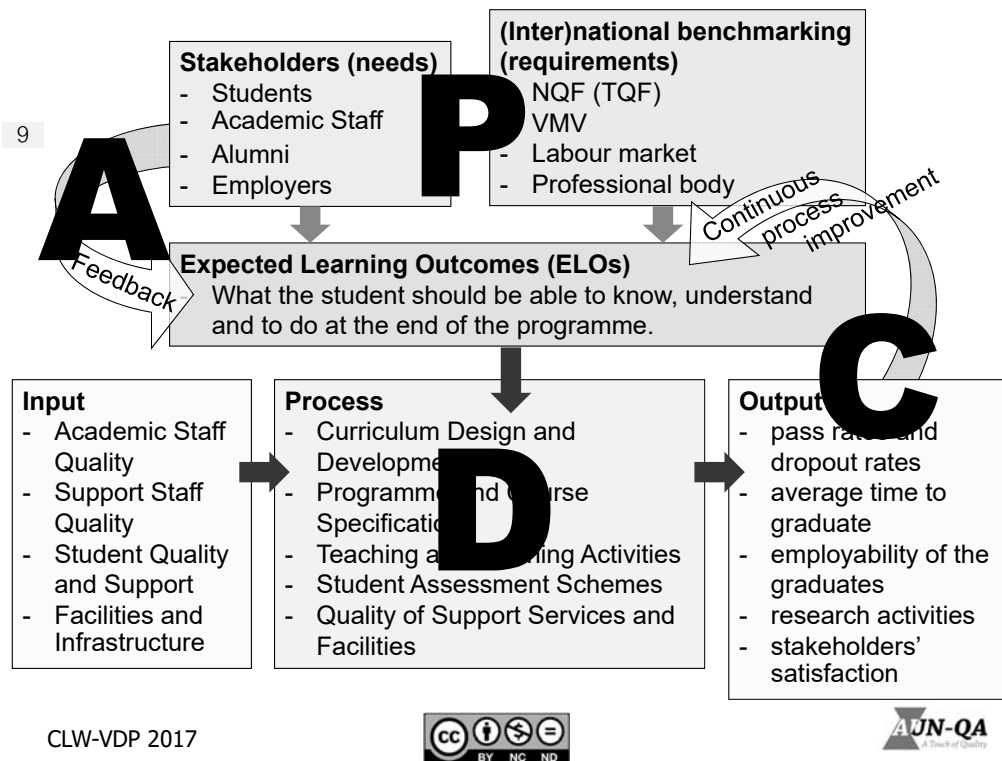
9

A

P

Stakeholders (needs)
- Students
- Academic Staff
- Alumni
- Employers

(Inter)national benchmarking (requirements)
- NQF (TQF)
- VMV
- Labour market
- Professional body

Continuous process improvement

Feedback

Expected Learning Outcomes (ELOs)
What the student should be able to know, understand and to do at the end of the programme.

C

Input
- Academic Staff Quality
- Support Staff Quality
- Student Quality and Support
- Facilities and Infrastructure

Process
- Curriculum Design and Developme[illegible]
- Programme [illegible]nd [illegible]ourse Specificatio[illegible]
- Teaching a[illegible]ning Activities
- Student Assessment Schemes
- Quality of Support Services and Facilities

D

Output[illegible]
- pass ra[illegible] and dropout rates
- average time to graduate
- employability of the graduates
- research activities
- stakeholders' satisfaction

CLW-VDP 2017

BY NC ND

AUN-QA
A Touch of Quality